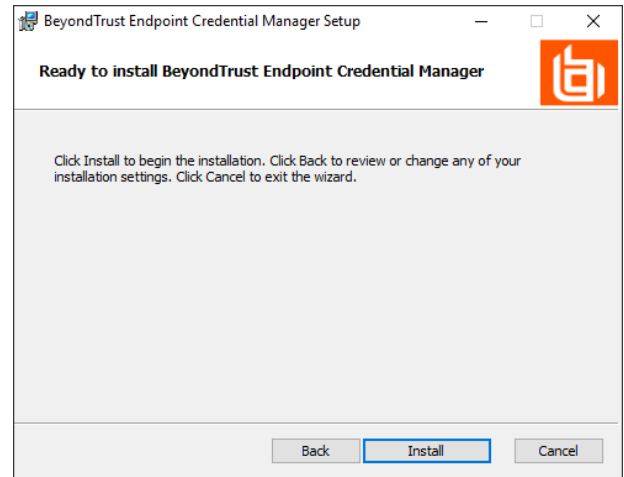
BeyondTrust Endpoint Credential Manager Setup

Ready to install BeyondTrust Endpoint Credential Manager

Click Install to begin the installation. Click Back to review or change any of your installation settings. Click Cancel to exit the wizard.

Back
Install
Cancel